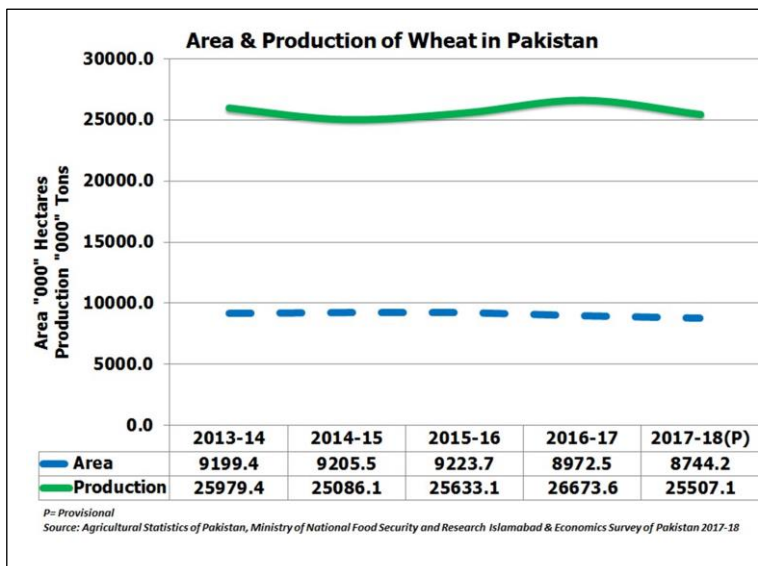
Area & Production of Wheat in Pakistan

30000.0
25000.0
20000.0
15000.0
10000.0
5000.0
0.0

Area "000" Hectares
Production "000" Tons

| | 2013-14 | 2014-15 | 2015-16 | 2016-17 | 2017-18(P) |
|---|---|---|---|---|---|
| Area | 9199.4 | 9205.5 | 9223.7 | 8972.5 | 8744.2 |
| Production | 25979.4 | 25086.1 | 25633.1 | 26673.6 | 25507.1 |

P= Provisional
Source: Agricultural Statistics of Pakistan, Ministry of National Food Security and Research Islamabad & Economics Survey of Pakistan 2017-18